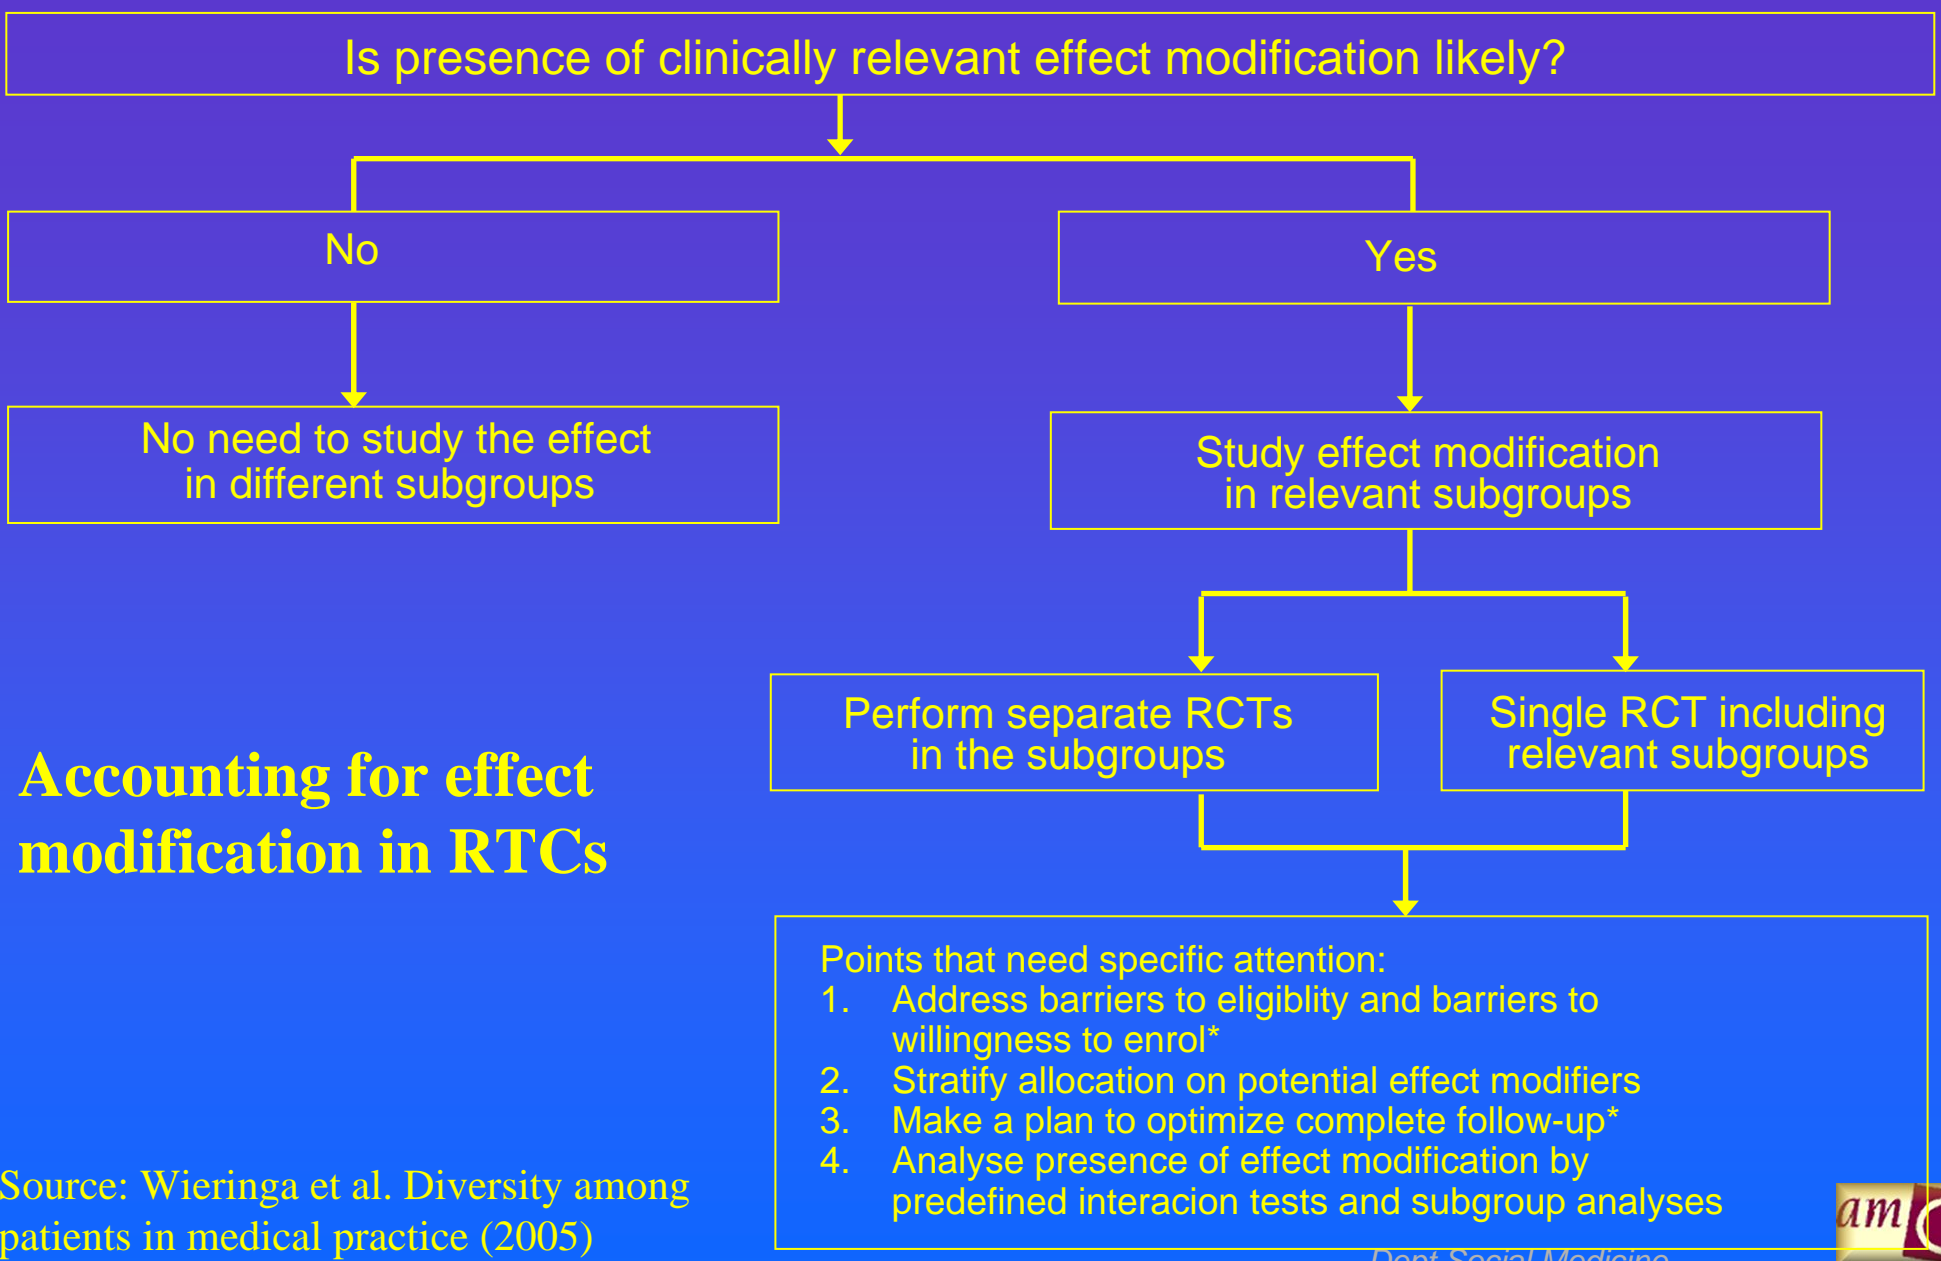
Is presence of clinically relevant effect modification likely?

No

Yes

No need to study the effect in different subgroups

Study effect modification in relevant subgroups

Perform separate RCTs in the subgroups

Single RCT including relevant subgroups

Accounting for effect modification in RTCs

Points that need specific attention:
1. Address barriers to eligiblity and barriers to willingness to enrol*
2. Stratify allocation on potential effect modifiers
3. Make a plan to optimize complete follow-up*
4. Analyse presence of effect modification by predefined interacion tests and subgroup analyses

Source: Wieringa et al. Diversity among patients in medical practice (2005)

Dept Social Medicine

am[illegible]